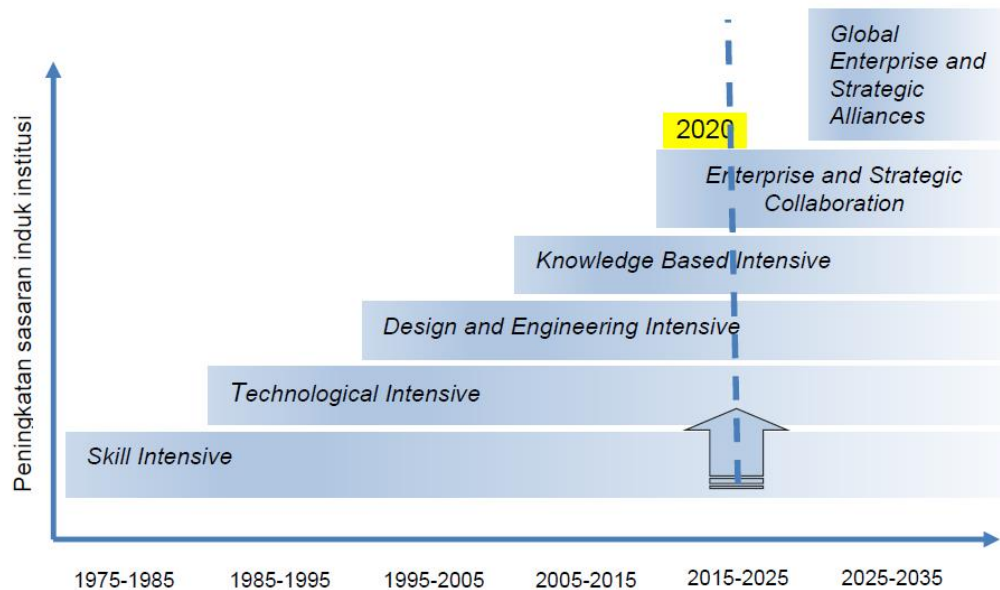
Peningkatan sasaran induk institusi

Global Enterprise and Strategic Alliances

2020

Enterprise and Strategic Collaboration

Knowledge Based Intensive

Design and Engineering Intensive

Technological Intensive

Skill Intensive

1975-1985
1985-1995
1995-2005
2005-2015
2015-2025
2025-2035